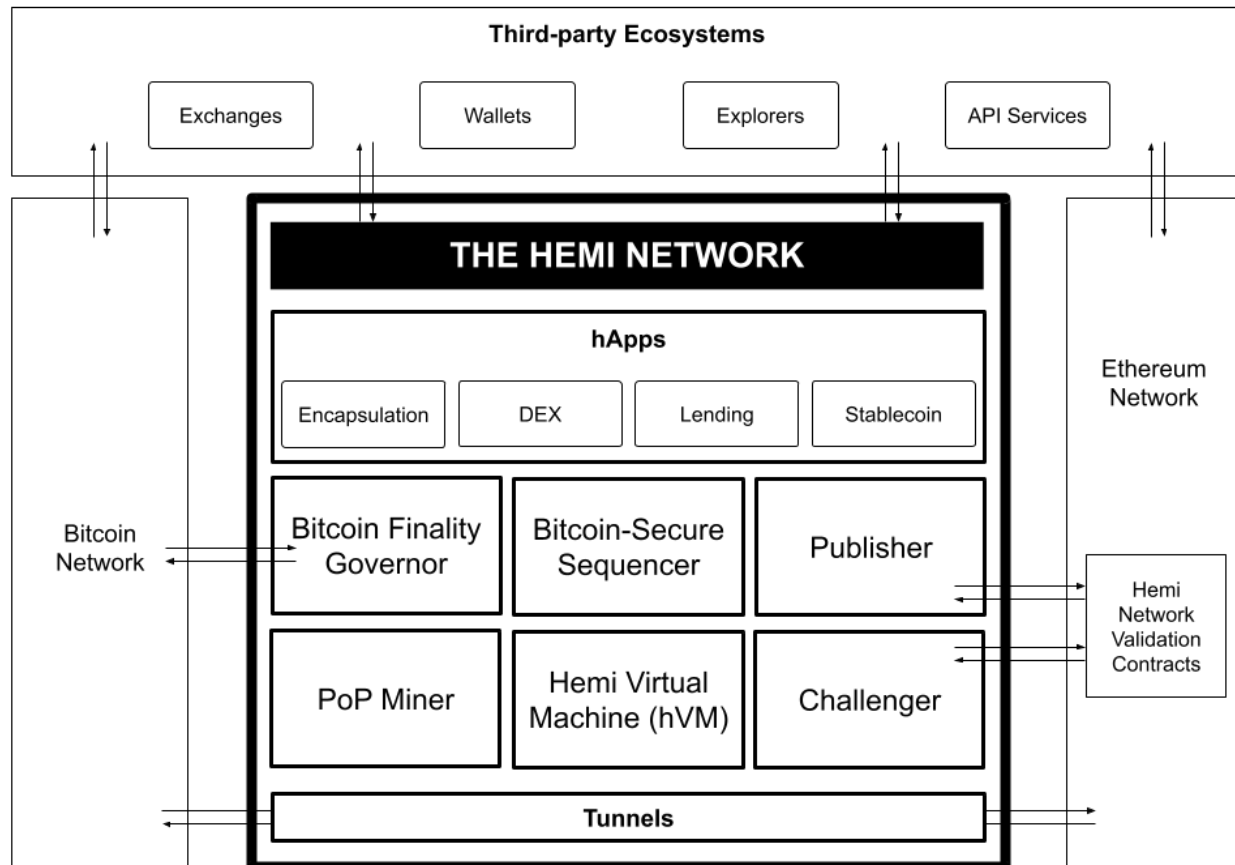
Third-party Ecosystems

Exchanges

Wallets

Explorers

API Services

THE HEMI NETWORK

hApps

Encapsulation

DEX

Lending

Stablecoin

Ethereum Network

Bitcoin Network

Bitcoin Finality Governor

Bitcoin-Secure Sequencer

Publisher

Hemi Network Validation Contracts

PoP Miner

Hemi Virtual Machine (hVM)

Challenger

Tunnels